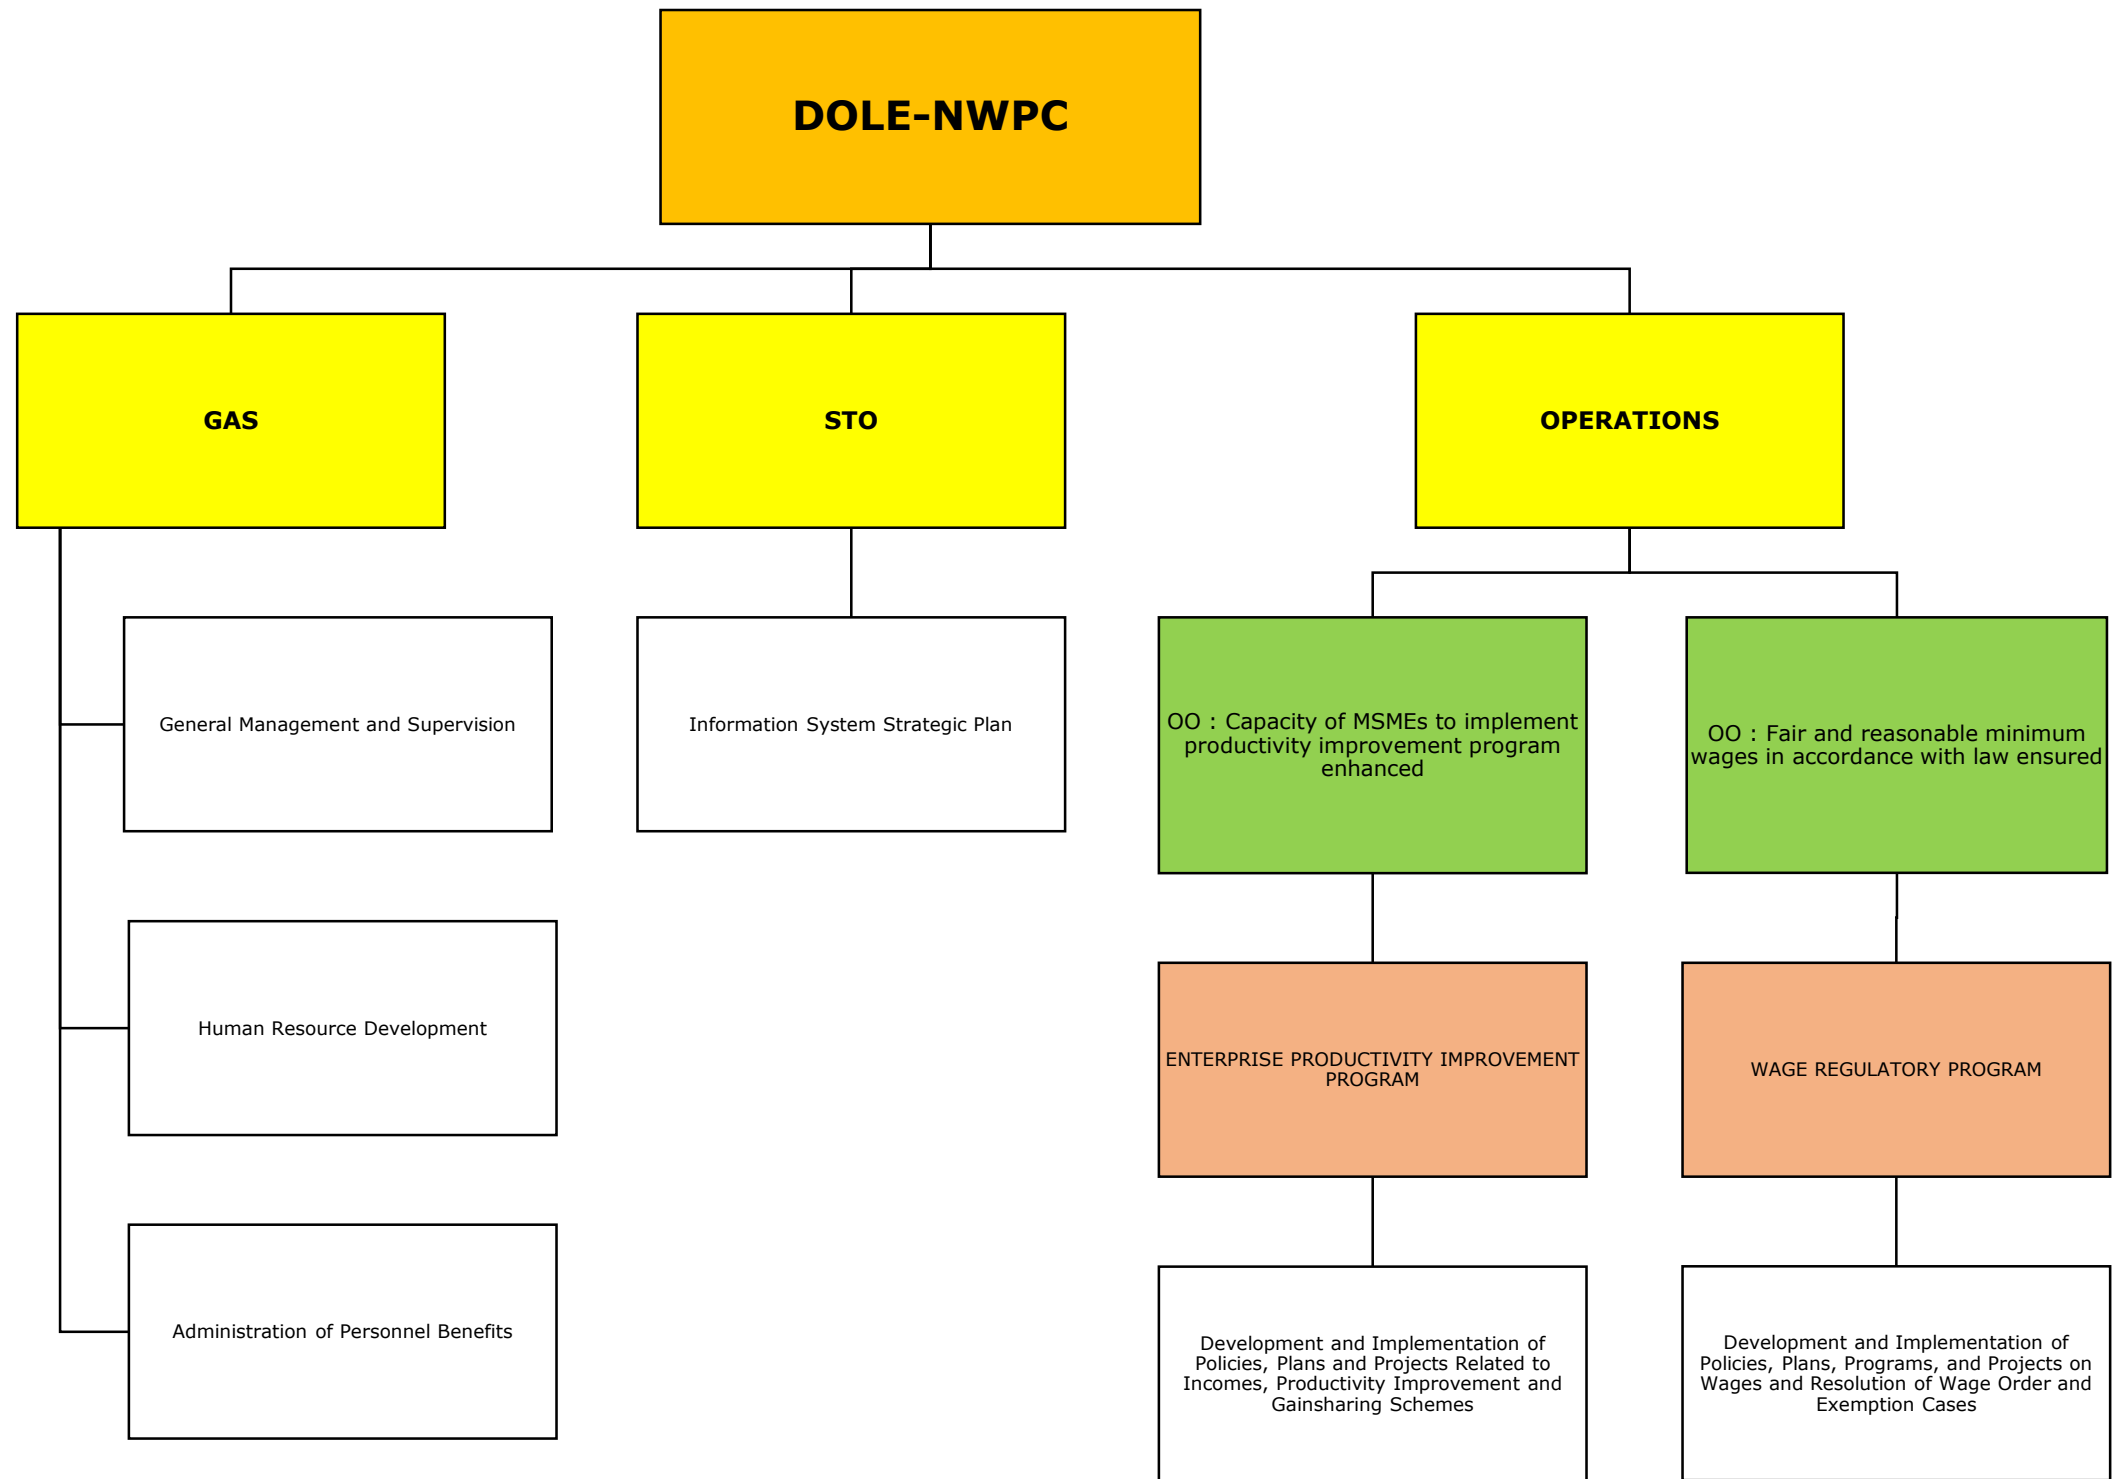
DOLE-NWPC

GAS

STO

OPERATIONS

General Management and Supervision

Human Resource Development

Administration of Personnel Benefits

Information System Strategic Plan

OO : Capacity of MSMEs to implement productivity improvement program enhanced

OO : Fair and reasonable minimum wages in accordance with law ensured

ENTERPRISE PRODUCTIVITY IMPROVEMENT PROGRAM

WAGE REGULATORY PROGRAM

Development and Implementation of Policies, Plans and Projects Related to Incomes, Productivity Improvement and Gainsharing Schemes

Development and Implementation of Policies, Plans, Programs, and Projects on Wages and Resolution of Wage Order and Exemption Cases